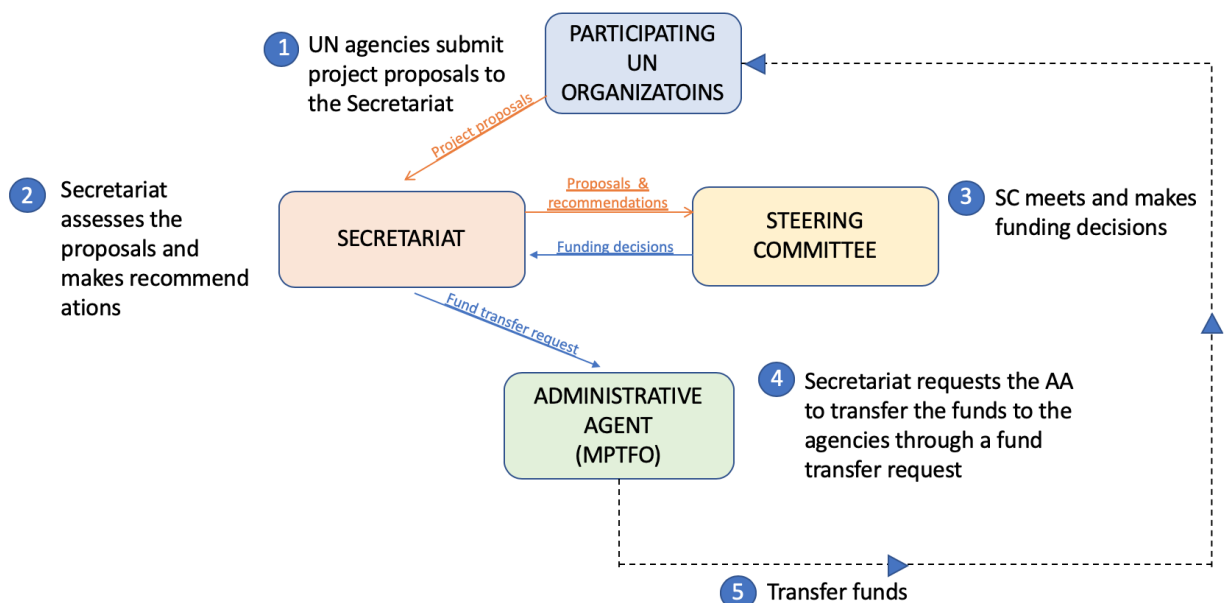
1 UN agencies submit project proposals to the Secretariat

PARTICIPATING UN ORGANIZATOINS

Project proposals

2 Secretariat assesses the proposals and makes recommend ations

SECRETARIAT

Proposals & recommendations

Funding decisions

STEERING COMMITTEE

3 SC meets and makes funding decisions

Fund transfer request

ADMINISTRATIVE AGENT (MPTFO)

4 Secretariat requests the AA to transfer the funds to the agencies through a fund transfer request

5 Transfer funds